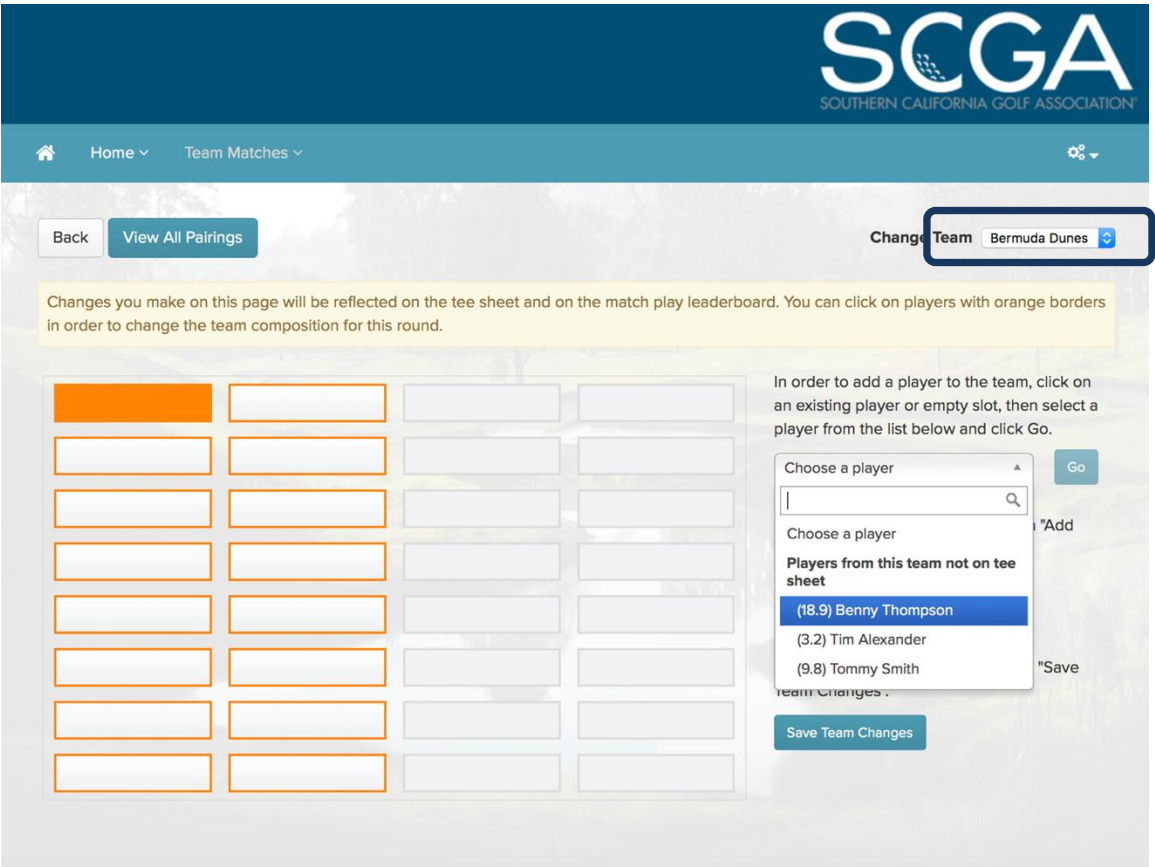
SCGA
SOUTHERN CALIFORNIA GOLF ASSOCIATION®

Home
Team Matches

Back
View All Pairings

Change Team
Bermuda Dunes

Changes you make on this page will be reflected on the tee sheet and on the match play leaderboard. You can click on players with orange borders in order to change the team composition for this round.

In order to add a player to the team, click on an existing player or empty slot, then select a player from the list below and click Go.

Choose a player
Go

Choose a player
Players from this team not on tee sheet
(18.9) Benny Thompson
(3.2) Tim Alexander
(9.8) Tommy Smith

"Add

"Save Team Changes".

Save Team Changes